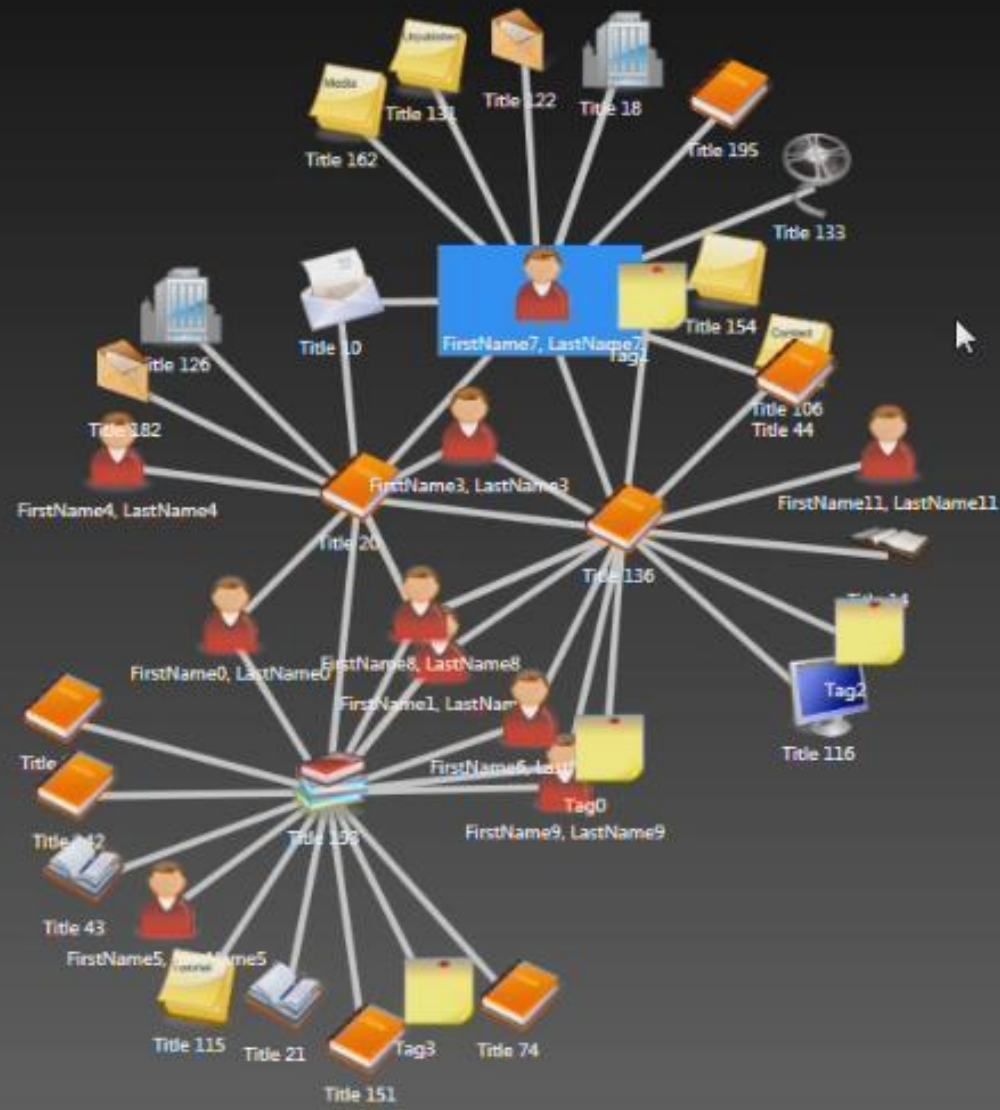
Media
Liquidation
Title 162
Title 131
Title 122
Title 18
Title 195
Title 133
Title 10
FirstName7, LastName7
Tag1
Title 154
Contact
Title 126
Title 106
Title 44
Title 182
FirstName3, LastName3
FirstName11, LastName11
FirstName4, LastName4
Title 20
Title 136
Title 14
FirstName0, LastName0
FirstName8, LastName8
Tag2
FirstName1, LastNa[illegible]
Title 116
Title
FirstName6, Last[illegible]
Tag0
Title 142
Title 1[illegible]
FirstName9, LastName9
Title 43
FirstName5, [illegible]ame5
Tutorial
Title 115
Title 21
Tag3
Title 74
Title 151